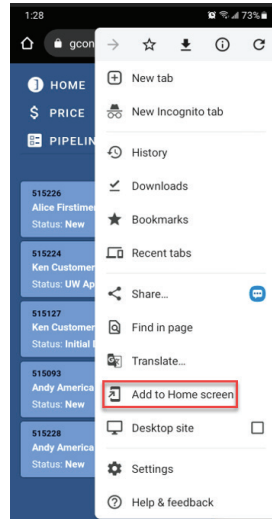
1:28
73%

gcon

HOME
PRICE
PIPELIN

515226
Alice Firstimer
Status: New

515224
Ken Customer
Status: UW Ap

515127
Ken Customer
Status: Initial

515093
Andy America
Status: New

515228
Andy America
Status: New

New tab
New Incognito tab
History
Downloads
Bookmarks
Recent tabs
Share...
Find in page
Translate...
Add to Home screen
Desktop site
Settings
Help & feedback